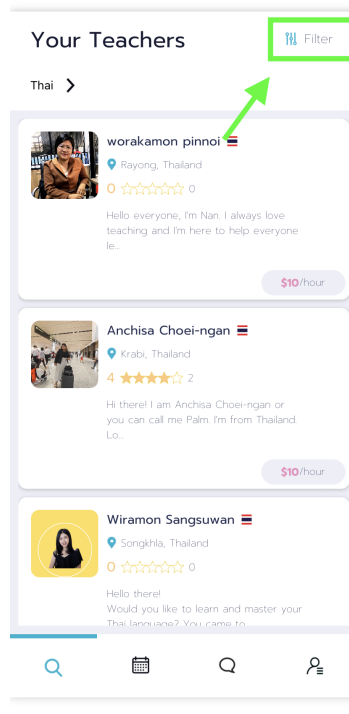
Your Teachers

Filter

Thai

worakamon pinnoi

Rayong, Thailand

0 ☆☆☆☆☆ 0

Hello everyone, I'm Nan. I always love teaching and I'm here to help everyone le...

$10/hour

Anchisa Choei-ngan

Krabi, Thailand

4 ★★★★☆ 2

Hi there! I am Anchisa Choei-ngan or you can call me Palm. I'm from Thailand. Lo...

$10/hour

Wiramon Sangsuwan

Songkhla, Thailand

0 ☆☆☆☆☆ 0

Hello there!
Would you like to learn and master your Thai language? You came to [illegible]